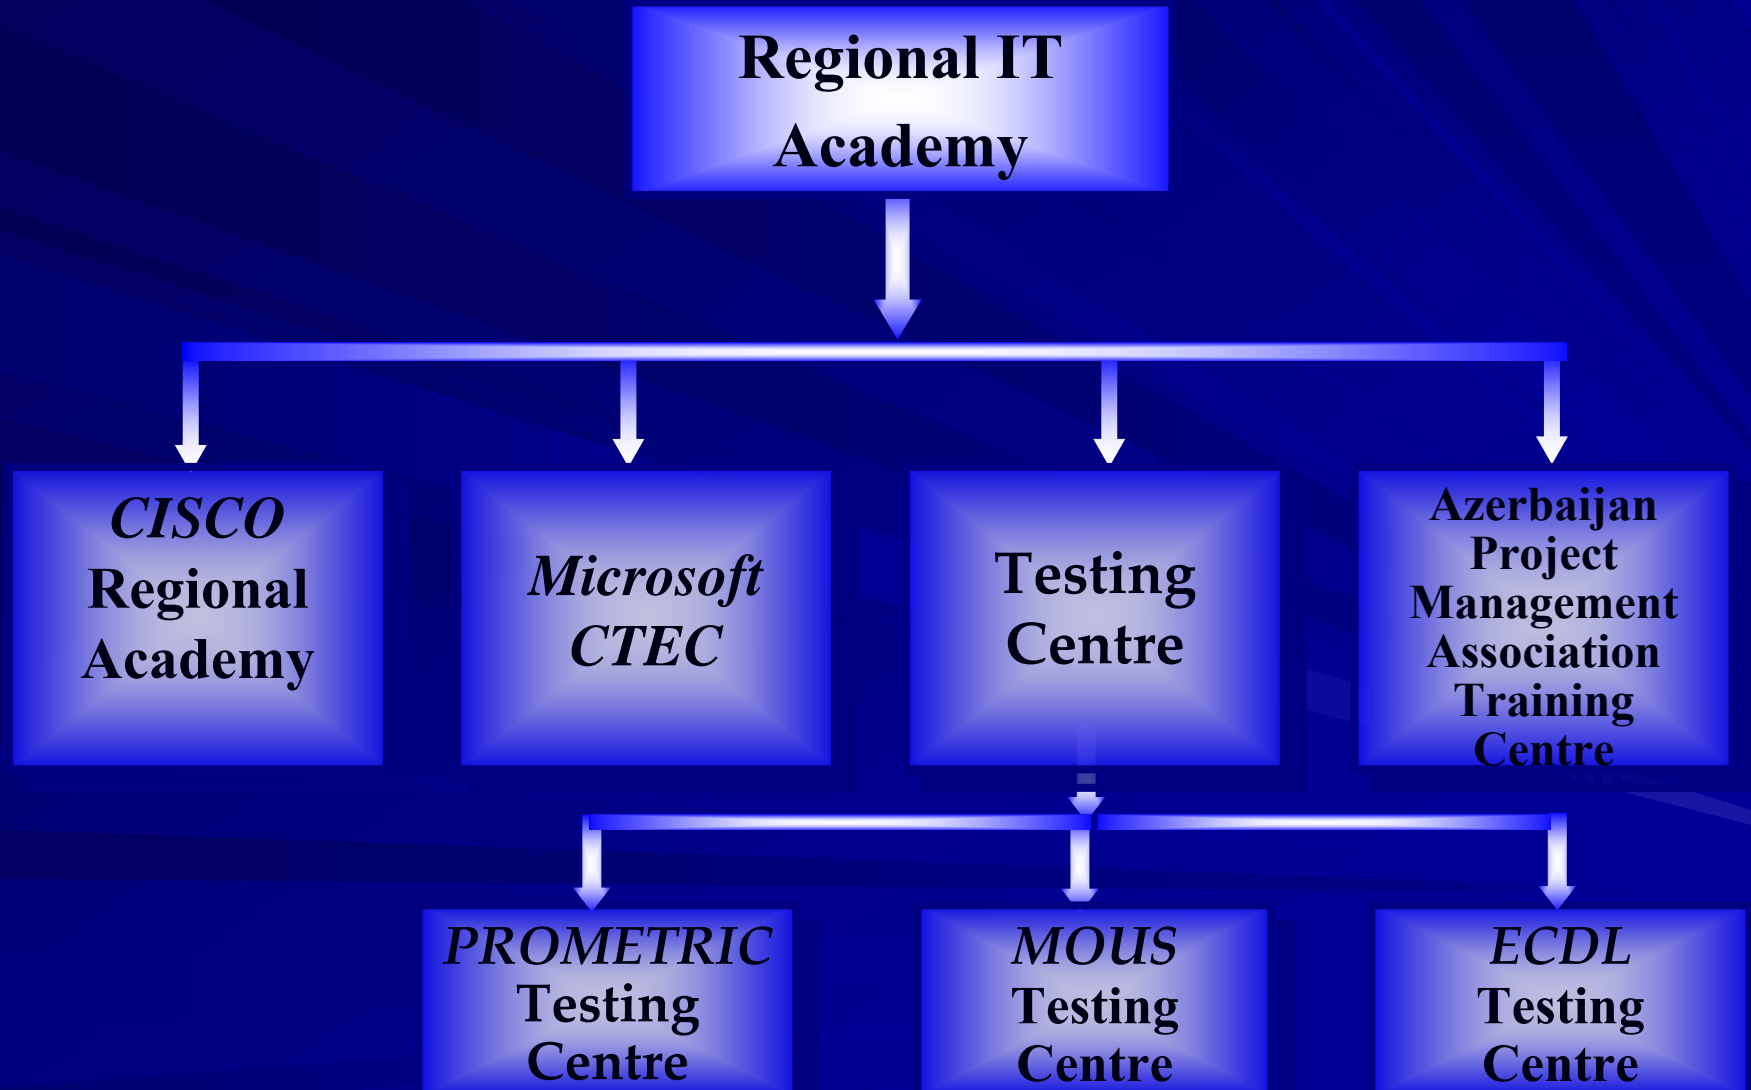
Regional IT Academy

CISCO Regional Academy

Microsoft CTEC

Testing Centre

Azerbaijan Project Management Association Training Centre

PROMETRIC Testing Centre

MOUS Testing Centre

ECDL Testing Centre